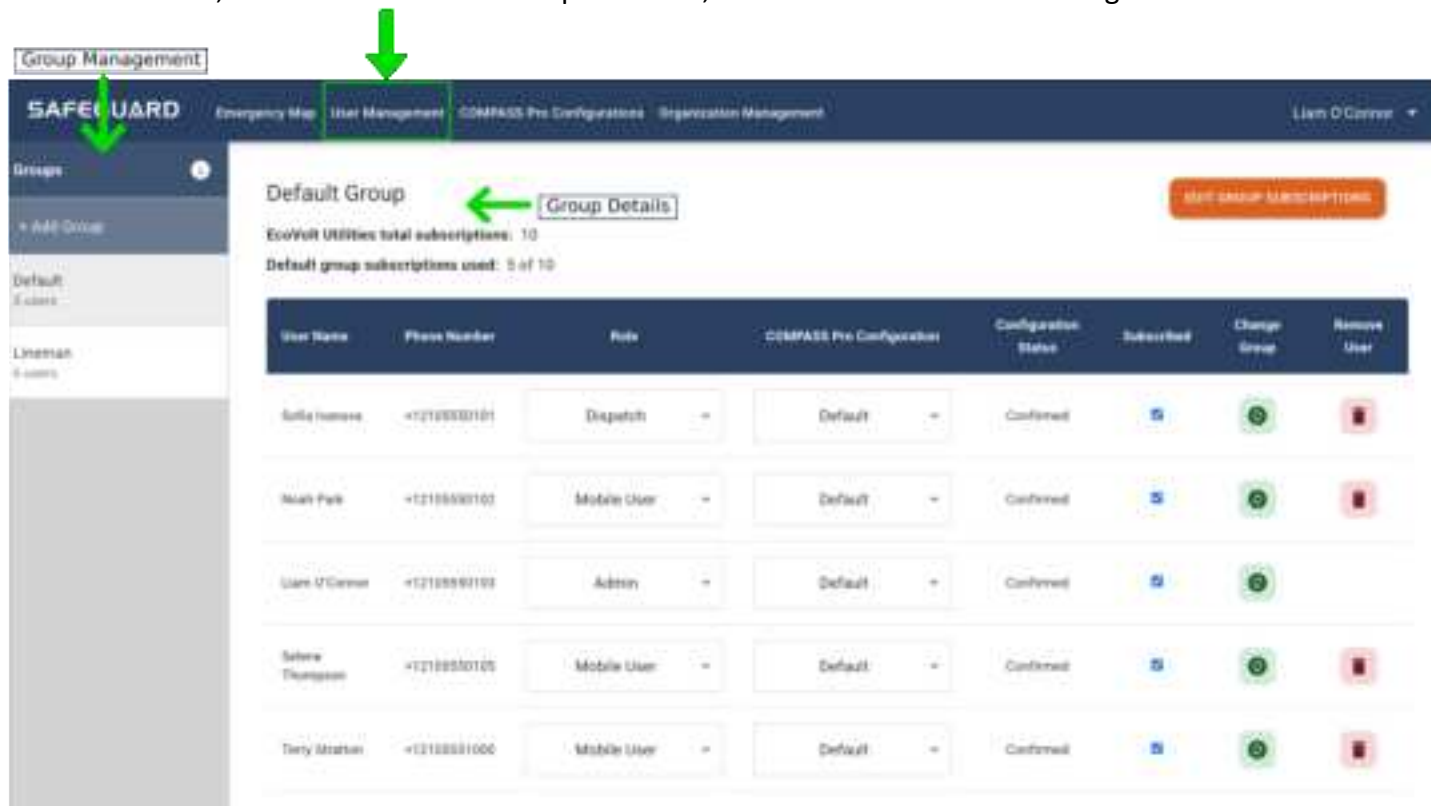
Group Management

SAFEGUARD Emergency Map User Management COMPASS Pro Configurations Organization Management Liam O'Connor

Groups

+ Add Group

Default
5 users

Lineman
6 users

Default Group

Group Details

EDIT GROUP SUBSCRIPTIONS

EcoVolt Utilities total subscriptions: 10

Default group subscriptions used: 5 of 10

| User Name | Phone Number | Role | COMPASS Pro Configuration | Configuration Status | Subscribed | Change Group | Remove User |
|---|---|---|---|---|---|---|---|
| Sofia Ivanova | +12105550101 | Dispatch | Default | Confirmed | | | |
| Noah Park | +12105550102 | Mobile User | Default | Confirmed | | | |
| Liam O'Connor | +12105550103 | Admin | Default | Confirmed | | | |
| Selena Thompson | +12105550105 | Mobile User | Default | Confirmed | | | |
| Terry Stratton | +12105551000 | Mobile User | Default | Confirmed | | | |